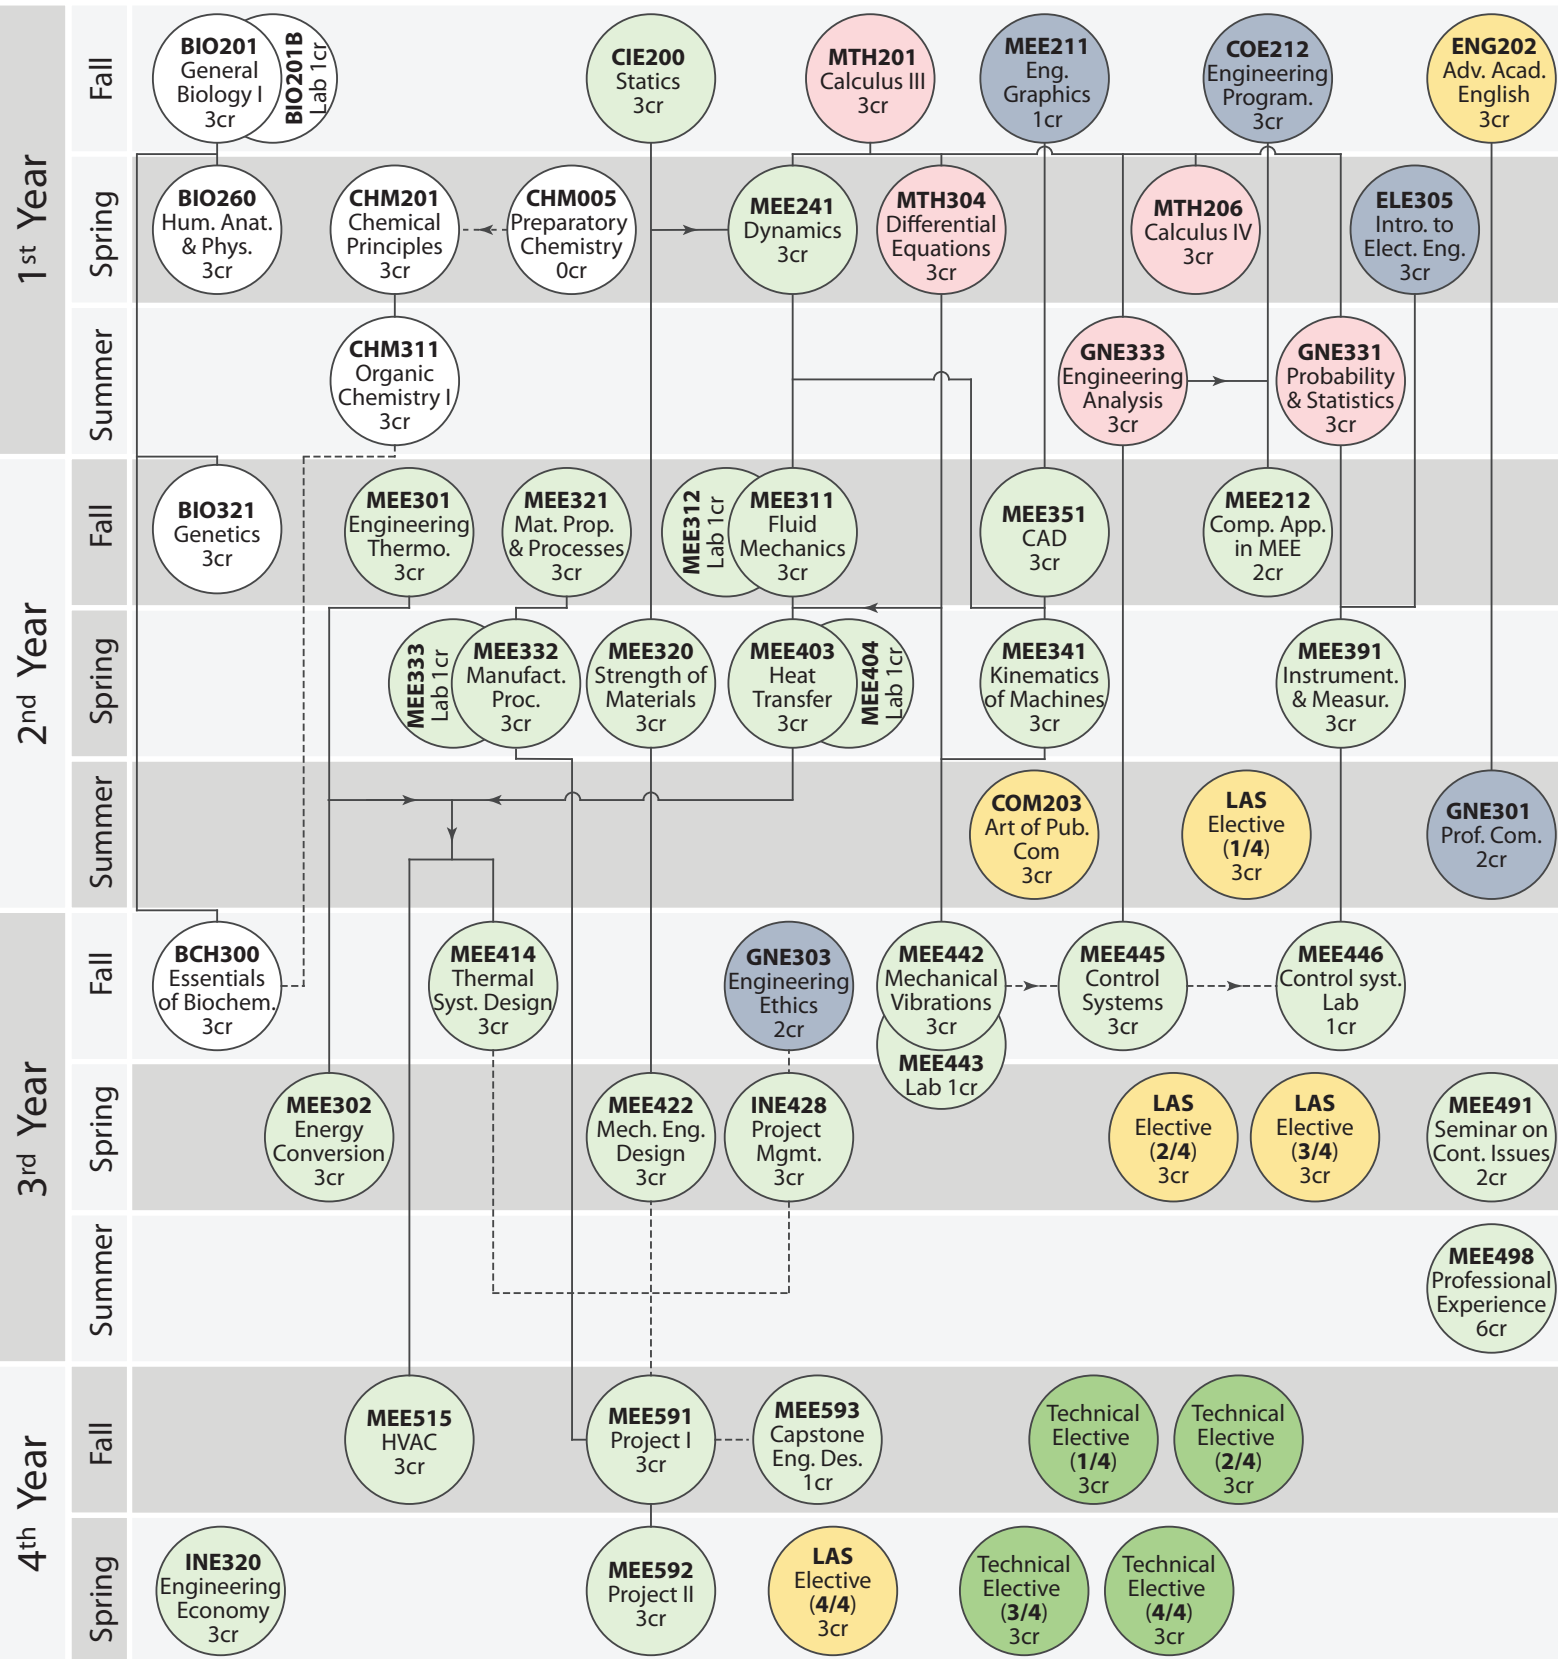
1st Year
Fall
BIO201 General Biology I 3cr
BIO201B Lab 1cr
CIE200 Statics 3cr
MTH201 Calculus III 3cr
MEE211 Eng. Graphics 1cr
COE212 Engineering Program. 3cr
ENG202 Adv. Acad. English 3cr

Spring
BIO260 Hum. Anat. & Phys. 3cr
CHM201 Chemical Principles 3cr
CHM005 Preparatory Chemistry 0cr
MEE241 Dynamics 3cr
MTH304 Differential Equations 3cr
MTH206 Calculus IV 3cr
ELE305 Intro. to Elect. Eng. 3cr

Summer
CHM311 Organic Chemistry I 3cr
GNE333 Engineering Analysis 3cr
GNE331 Probability & Statistics 3cr

2nd Year
Fall
BIO321 Genetics 3cr
MEE301 Engineering Thermo. 3cr
MEE321 Mat. Prop. & Processes 3cr
MEE312 Lab 1cr
MEE311 Fluid Mechanics 3cr
MEE351 CAD 3cr
MEE212 Comp. App. in MEE 2cr

Spring
MEE333 Lab 1cr
MEE332 Manufact. Proc. 3cr
MEE320 Strength of Materials 3cr
MEE403 Heat Transfer 3cr
MEE404 Lab 1cr
MEE341 Kinematics of Machines 3cr
MEE391 Instrument. & Measur. 3cr

Summer
COM203 Art of Pub. Com 3cr
LAS Elective (1/4) 3cr
GNE301 Prof. Com. 2cr

3rd Year
Fall
BCH300 Essentials of Biochem. 3cr
MEE414 Thermal Syst. Design 3cr
GNE303 Engineering Ethics 2cr
MEE442 Mechanical Vibrations 3cr
MEE443 Lab 1cr
MEE445 Control Systems 3cr
MEE446 Control syst. Lab 1cr

Spring
MEE302 Energy Conversion 3cr
MEE422 Mech. Eng. Design 3cr
INE428 Project Mgmt. 3cr
LAS Elective (2/4) 3cr
LAS Elective (3/4) 3cr
MEE491 Seminar on Cont. Issues 2cr

Summer
MEE498 Professional Experience 6cr

4th Year
Fall
MEE515 HVAC 3cr
MEE591 Project I 3cr
MEE593 Capstone Eng. Des. 1cr
Technical Elective (1/4) 3cr
Technical Elective (2/4) 3cr

Spring
INE320 Engineering Economy 3cr
MEE592 Project II 3cr
LAS Elective (4/4) 3cr
Technical Elective (3/4) 3cr
Technical Elective (4/4) 3cr